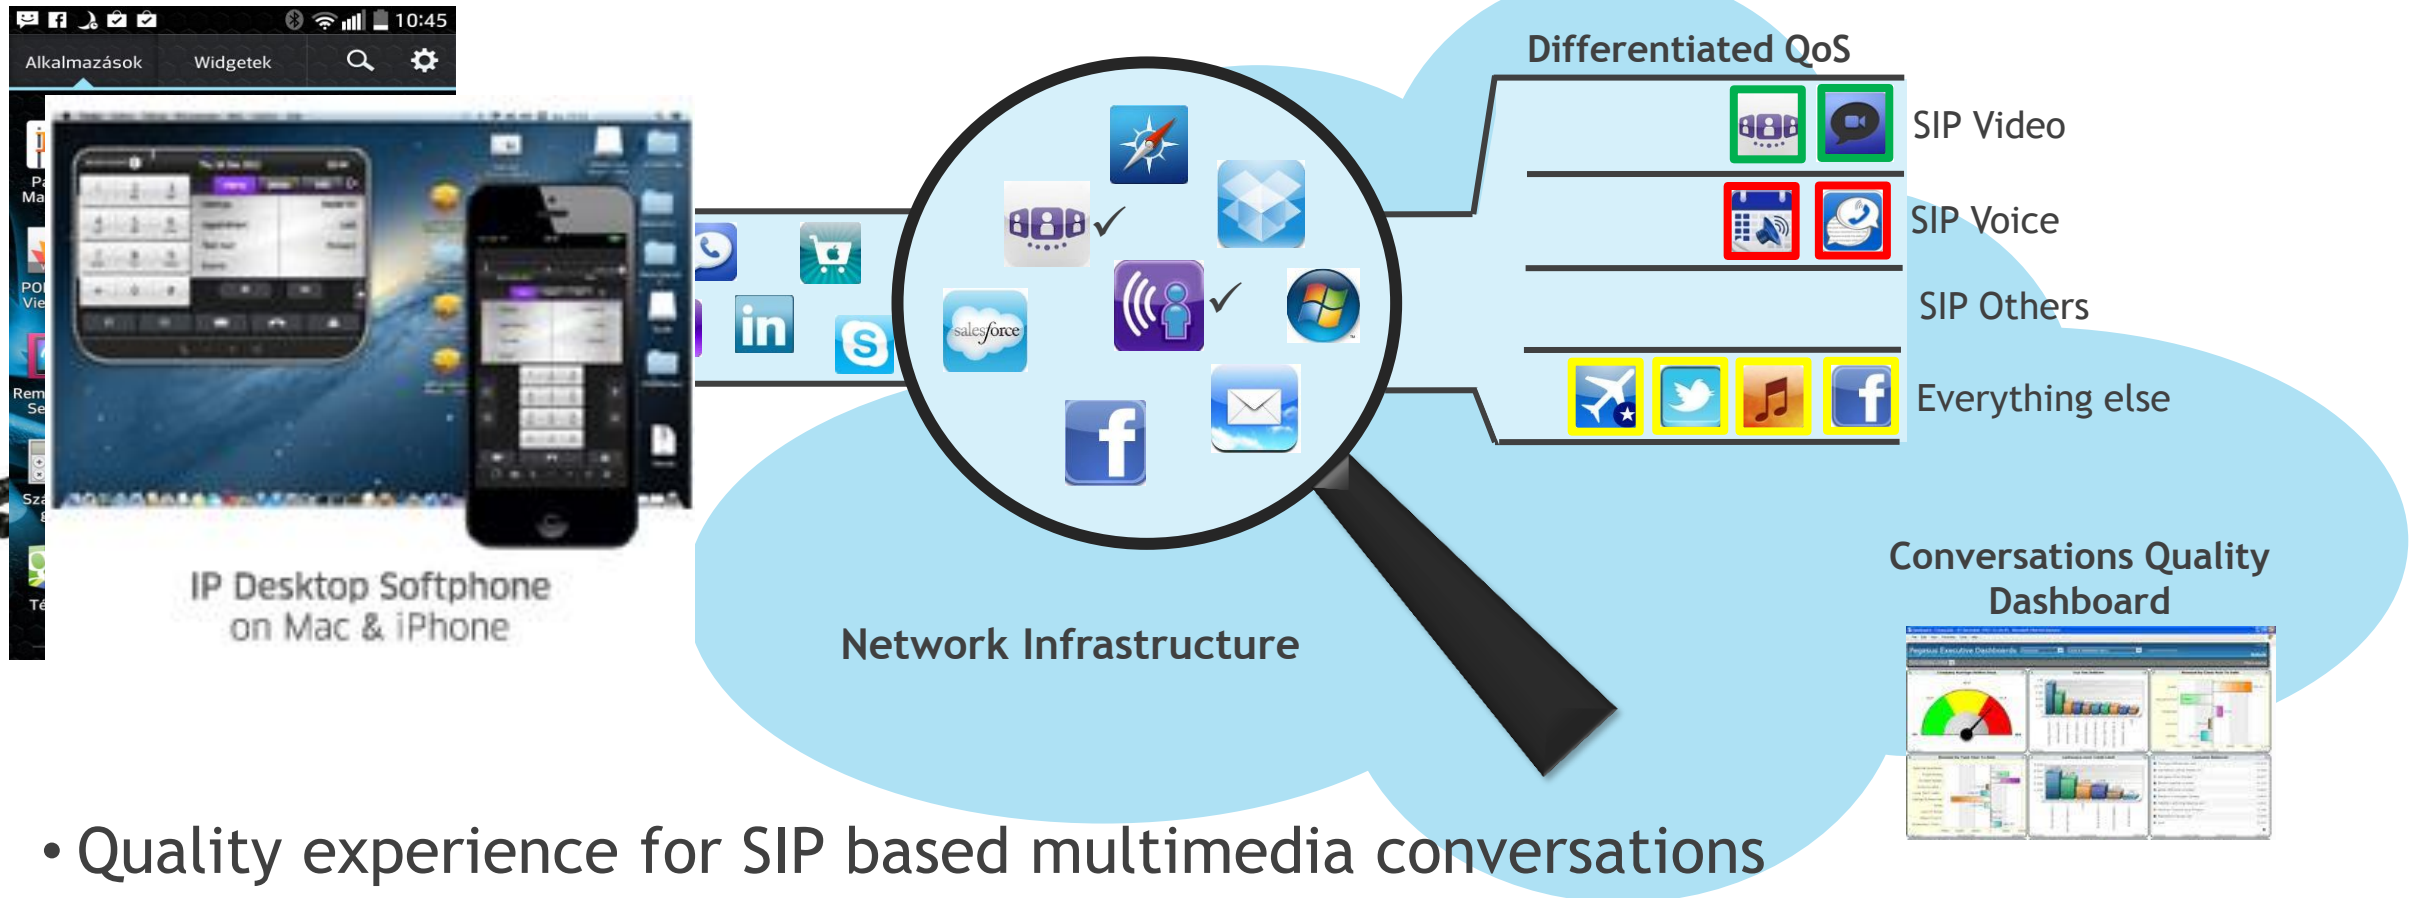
10:45
Alkalmazások Widgetek

IP Desktop Softphone
on Mac & iPhone

salesforce

Differentiated QoS
SIP Video
SIP Voice
SIP Others
Everything else

Network Infrastructure

Conversations Quality Dashboard

• Quality experience for SIP based multimedia conversations